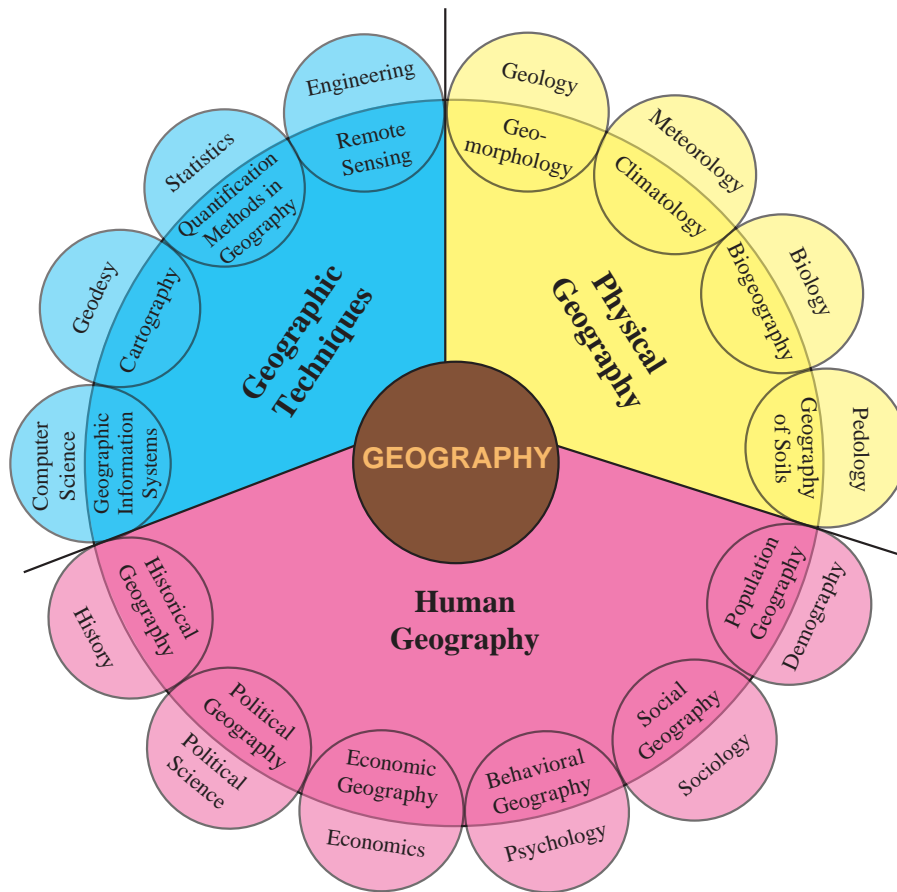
Engineering

Remote Sensing

Statistics

Quantification Methods in Geography

Geodesy

Cartography

Computer Science

Geographic Information Systems

Geographic Techniques

Geology

Geomorphology

Meteorology

Climatology

Biology

Biogeography

Pedology

Geography of Soils

Physical Geography

GEOGRAPHY

Human Geography

Historical Geography

History

Political Geography

Political Science

Economic Geography

Economics

Behavioral Geography

Psychology

Social Geography

Sociology

Population Geography

Demography